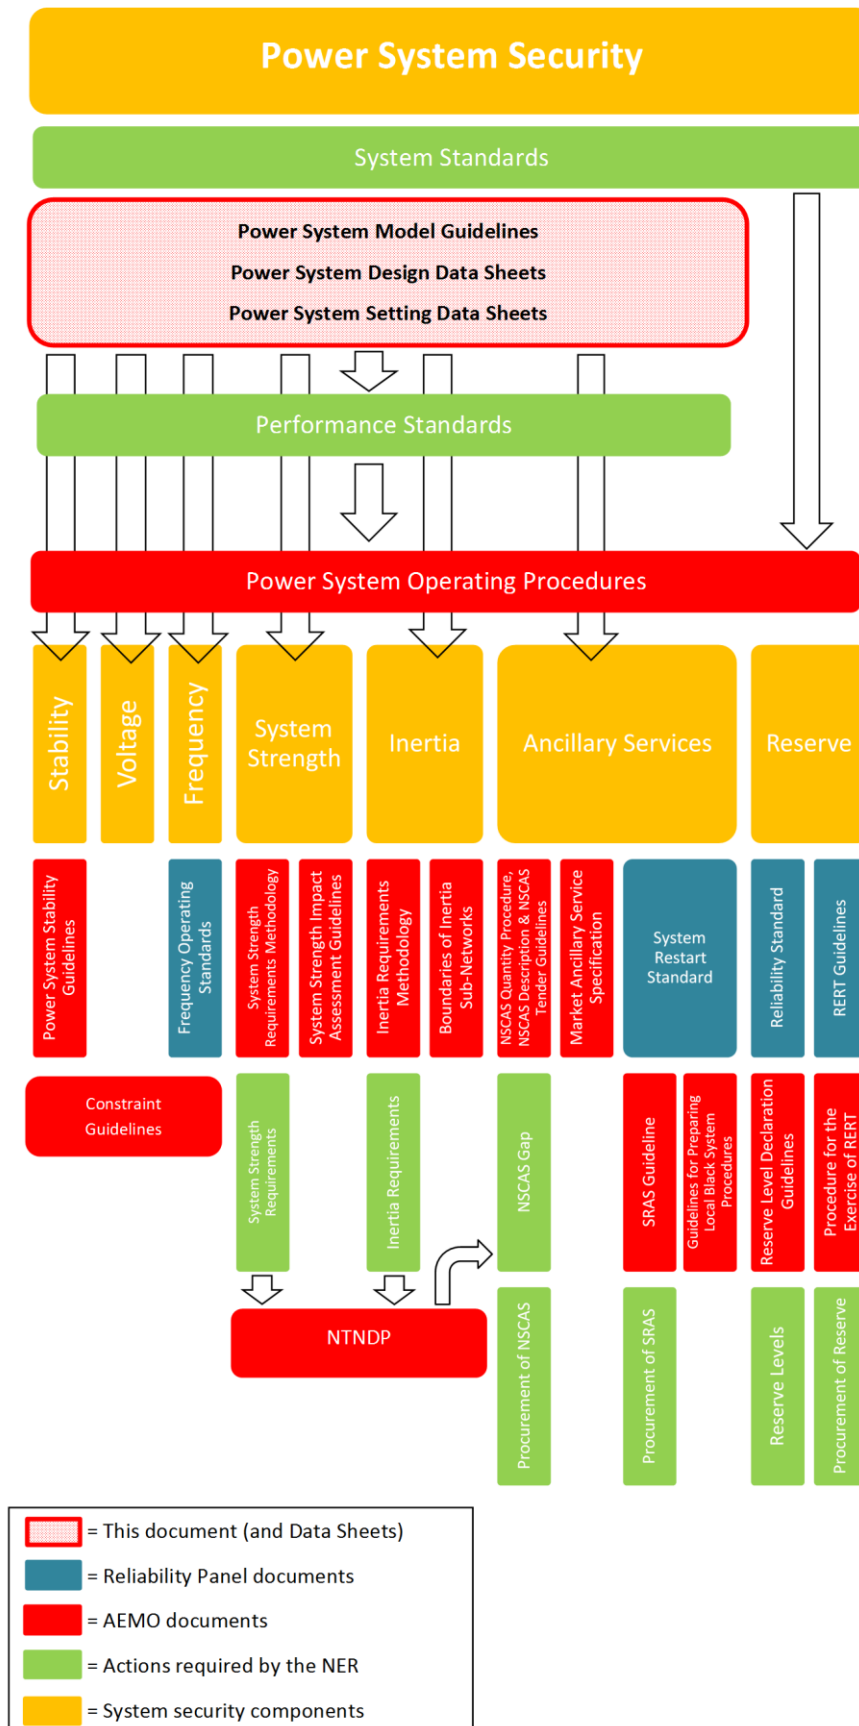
Power System Security

System Standards

Power System Model Guidelines
Power System Design Data Sheets
Power System Setting Data Sheets

Performance Standards

Power System Operating Procedures

Stability

Voltage

Frequency

System Strength

Inertia

Ancillary Services

Reserve

Power System Stability Guidelines

Frequency Operating Standards

System Strength Requirements Methodology

System Strength Impact Assessment Guidelines

Inertia Requirements Methodology

Boundaries of Inertia Sub-Networks

NSCAS Quantity Procedure, NSCAS Description & NSCAS Tender Guidelines

Market Ancillary Service Specification

System Restart Standard

Reliability Standard

RERT Guidelines

Constraint Guidelines

System Strength Requirements

Inertia Requirements

NSCAS Gap

SRAS Guideline

Guidelines for Preparing Local Black System Procedures

Reserve Level Declaration Guidelines

Procedure for the Exercise of RERT

NTNDP

Procurement of NSCAS

Procurement of SRAS

Reserve Levels

Procurement of Reserve

= This document (and Data Sheets)
= Reliability Panel documents
= AEMO documents
= Actions required by the NER
= System security components